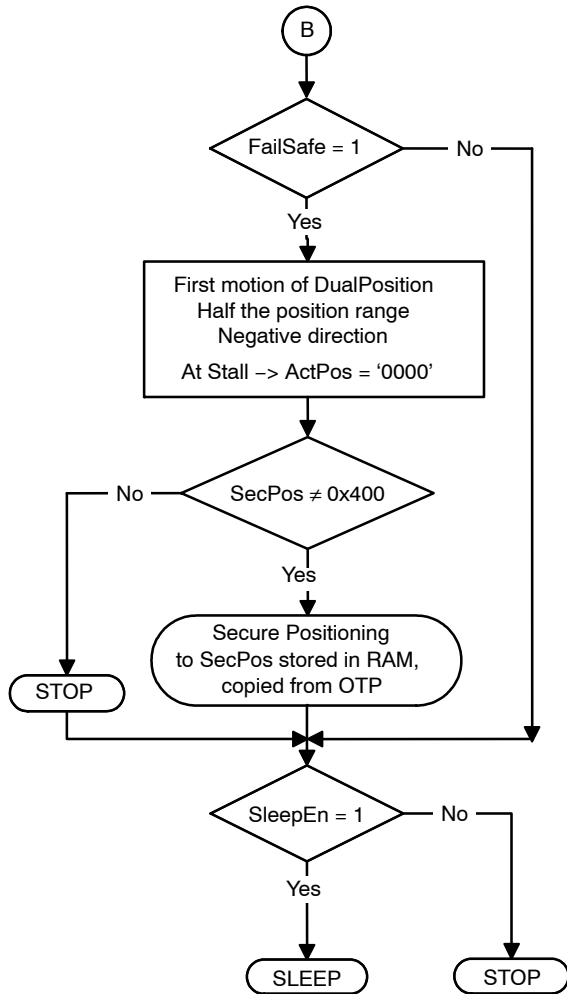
B

FailSafe = 1

No

Yes

First motion of DualPosition
Half the position range
Negative direction
At Stall –> ActPos = ‘0000’

No

SecPos $\neq$ 0x400

Yes

Secure Positioning
to SecPos stored in RAM,
copied from OTP

STOP

SleepEn = 1

No

Yes

SLEEP

STOP